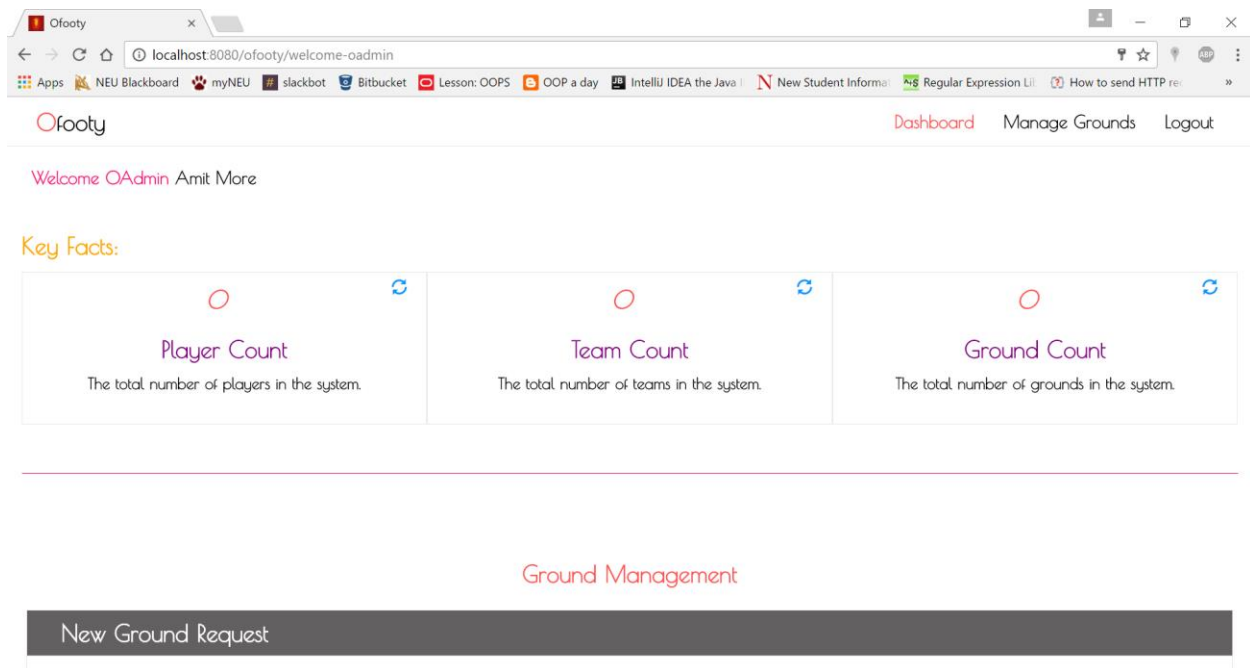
Ofooty ×

localhost:8080/ofooty/welcome-oadmin

Apps NEU Blackboard myNEU slackbot Bitbucket Lesson: OOPS OOP a day IntelliJ IDEA the Java I New Student Informat Regular Expression Lil How to send HTTP re »

Ofooty

Dashboard Manage Grounds Logout

Welcome OAdmin Amit More

Key Facts:

0

Player Count

The total number of players in the system.

0

Team Count

The total number of teams in the system.

0

Ground Count

The total number of grounds in the system.

Ground Management

New Ground Request